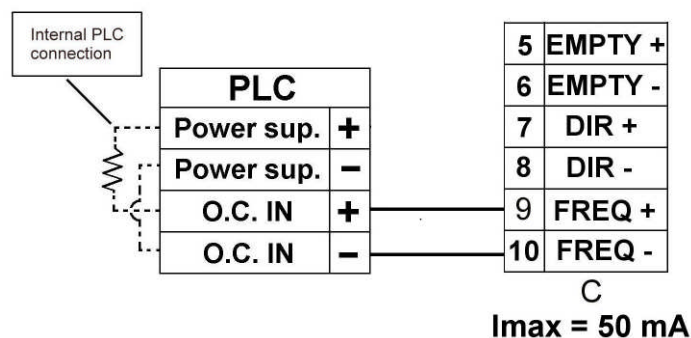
Internal PLC connection

| PLC | |
|---|---|
| Power sup. | + |
| Power sup. | − |
| O.C. IN | + |
| O.C. IN | − |

| | |
|---|---|
| 5 | EMPTY + |
| 6 | EMPTY - |
| 7 | DIR + |
| 8 | DIR - |
| 9 | FREQ + |
| 10 | FREQ - |

C
Imax = 50 mA